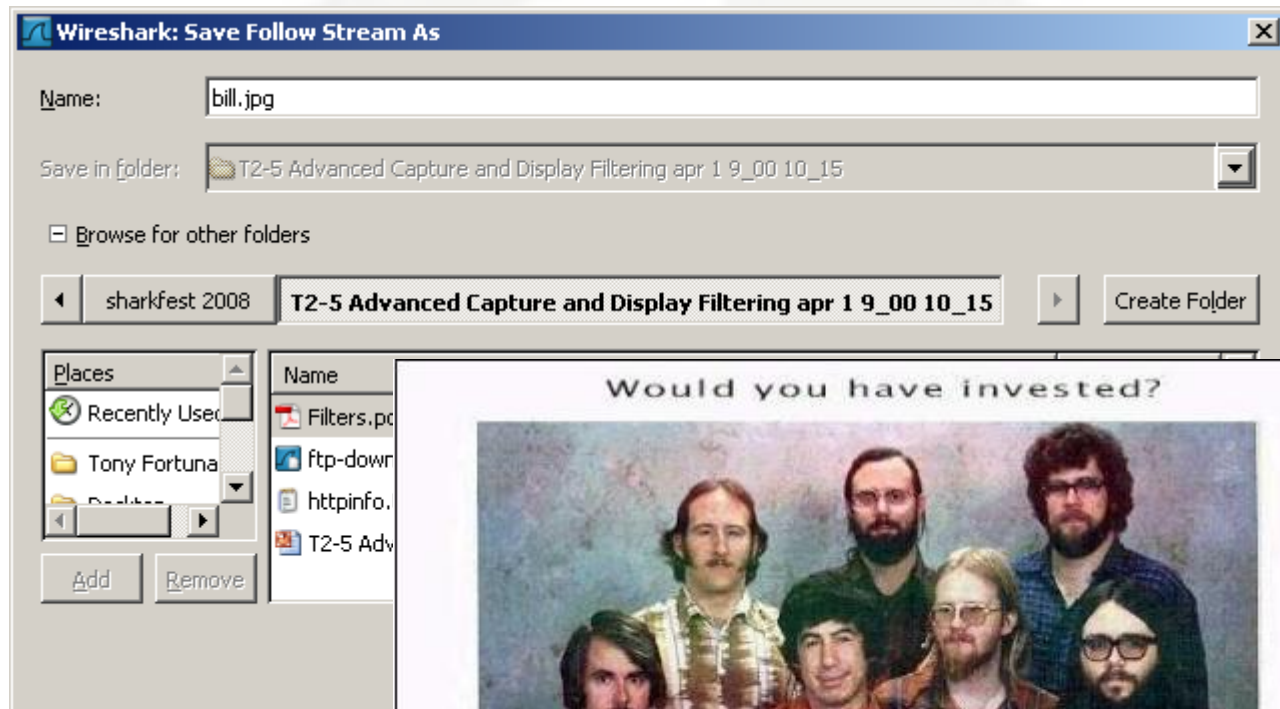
Wireshark: Save Follow Stream As

Name: bill.jpg

Save in folder: T2-5 Advanced Capture and Display Filtering apr 1 9_00 10_15

⊟ Browse for other folders

sharkfest 2008 | T2-5 Advanced Capture and Display Filtering apr 1 9_00 10_15 | Create Folder

Places
Recently Usec
Tony Fortuna
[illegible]

Add | Remove

Name
Filters.pc
ftp-dowr
httpinfo.
T2-5 Adv

Would you have invested?